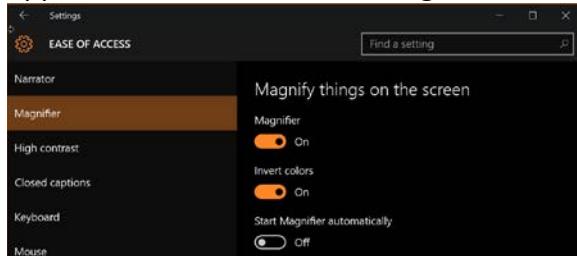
Settings

EASE OF ACCESS

Find a setting

Narrator

Magnifier

High contrast

Closed captions

Keyboard

Mouse

Magnify things on the screen

Magnifier

On

Invert colors

On

Start Magnifier automatically

Off